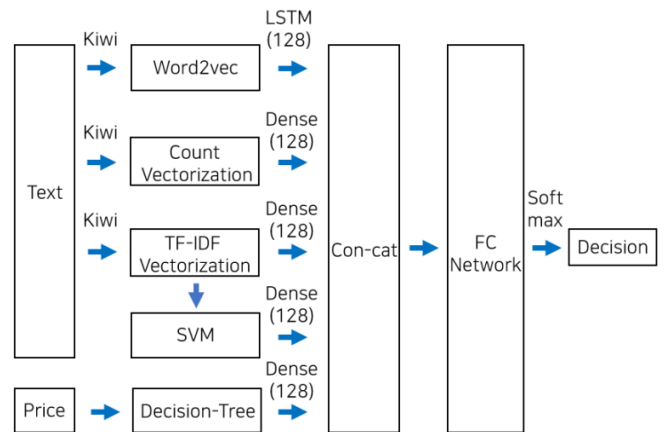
Text

Kiwi

Word2vec

LSTM (128)

Kiwi

Count Vectorization

Dense (128)

Kiwi

TF-IDF Vectorization

Dense (128)

SVM

Dense (128)

Price

Decision-Tree

Dense (128)

Con-cat

FC Network

Soft max

Decision